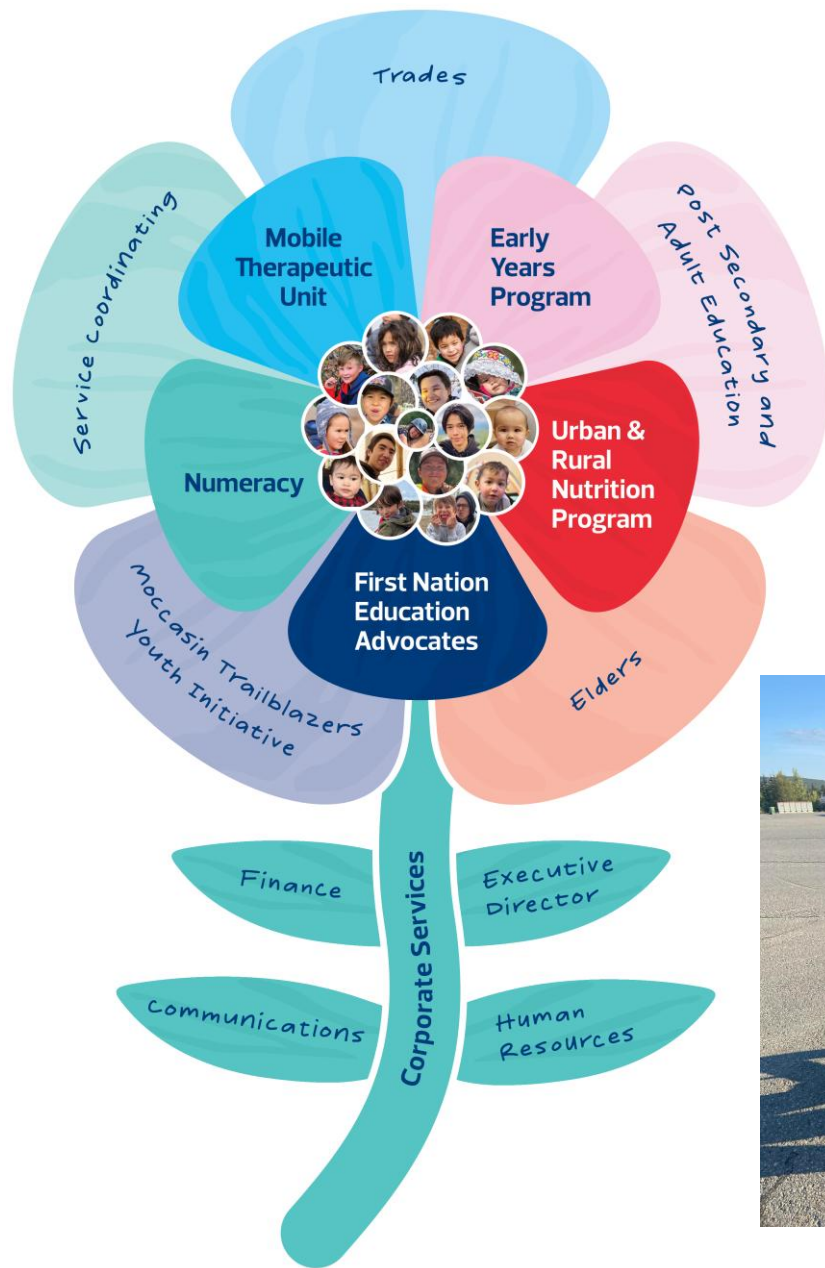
Trades

Service coordinating

Mobile Therapeutic Unit

Early Years Program

Post Secondary and Adult Education

Numeracy

Urban & Rural Nutrition Program

First Nation Education Advocates

Moccasin Trailblazers Youth Initiative

Elders

Corporate Services

Finance

Executive Director

Communications

Human Resources